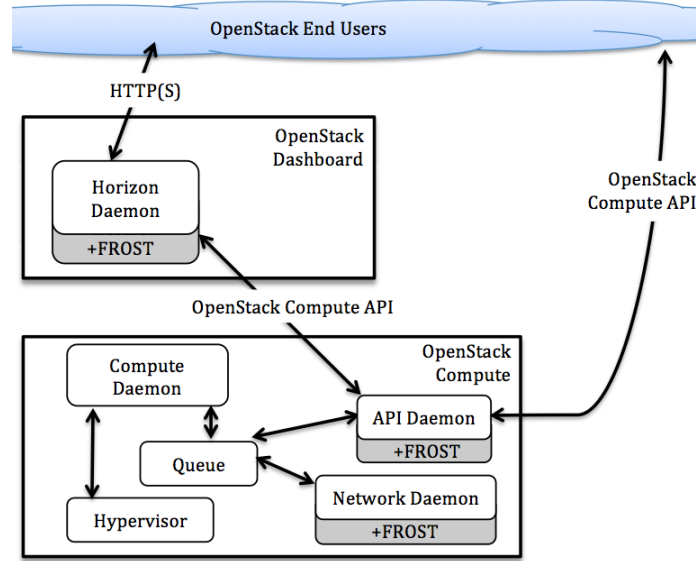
OpenStack End Users

HTTP(S)

OpenStack Dashboard

Horizon Daemon

+FROST

OpenStack Compute API

OpenStack Compute API

OpenStack Compute

Compute Daemon

API Daemon

+FROST

Queue

Network Daemon

+FROST

Hypervisor